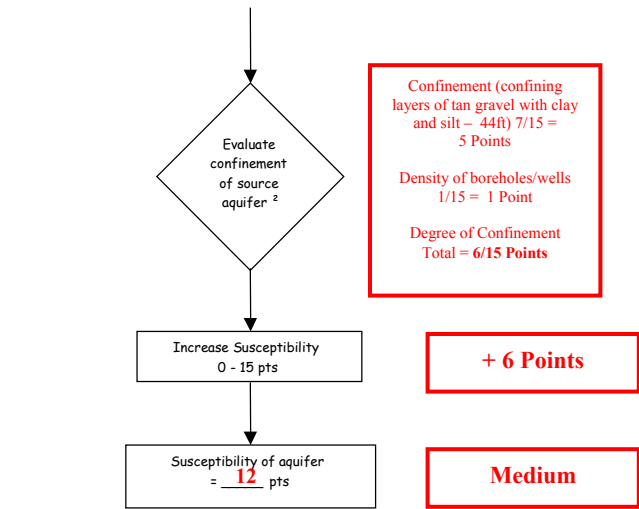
Evaluate confinement of source aquifer $^2$

Confinement (confining layers of tan gravel with clay and silt – 44ft) 7/15 = 5 Points

Density of boreholes/wells 1/15 = 1 Point

Degree of Confinement Total = **6/15 Points**

Increase Susceptibility 0 - 15 pts

**+ 6 Points**

Susceptibility of aquifer = 12 pts

**Medium**